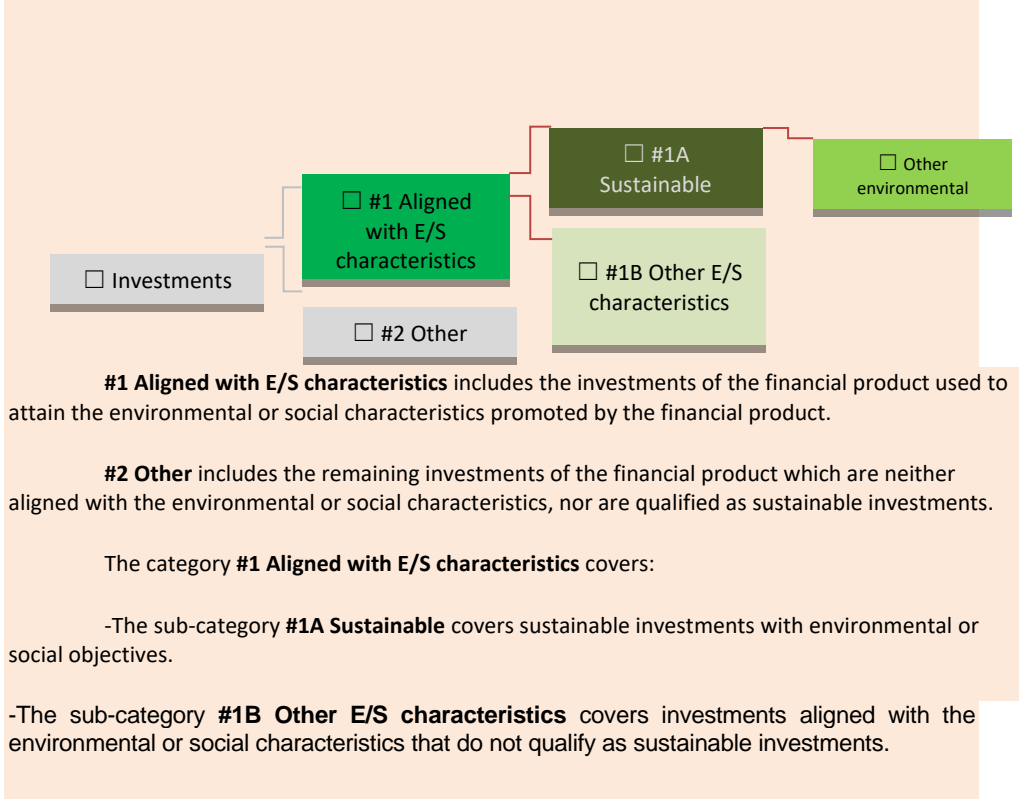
☐ Investments

☐ #1 Aligned with E/S characteristics

☐ #2 Other

☐ #1A Sustainable

☐ #1B Other E/S characteristics

☐ Other environmental

**#1 Aligned with E/S characteristics** includes the investments of the financial product used to attain the environmental or social characteristics promoted by the financial product.

**#2 Other** includes the remaining investments of the financial product which are neither aligned with the environmental or social characteristics, nor are qualified as sustainable investments.

The category **#1 Aligned with E/S characteristics** covers:

-The sub-category **#1A Sustainable** covers sustainable investments with environmental or social objectives.

-The sub-category **#1B Other E/S characteristics** covers investments aligned with the environmental or social characteristics that do not qualify as sustainable investments.